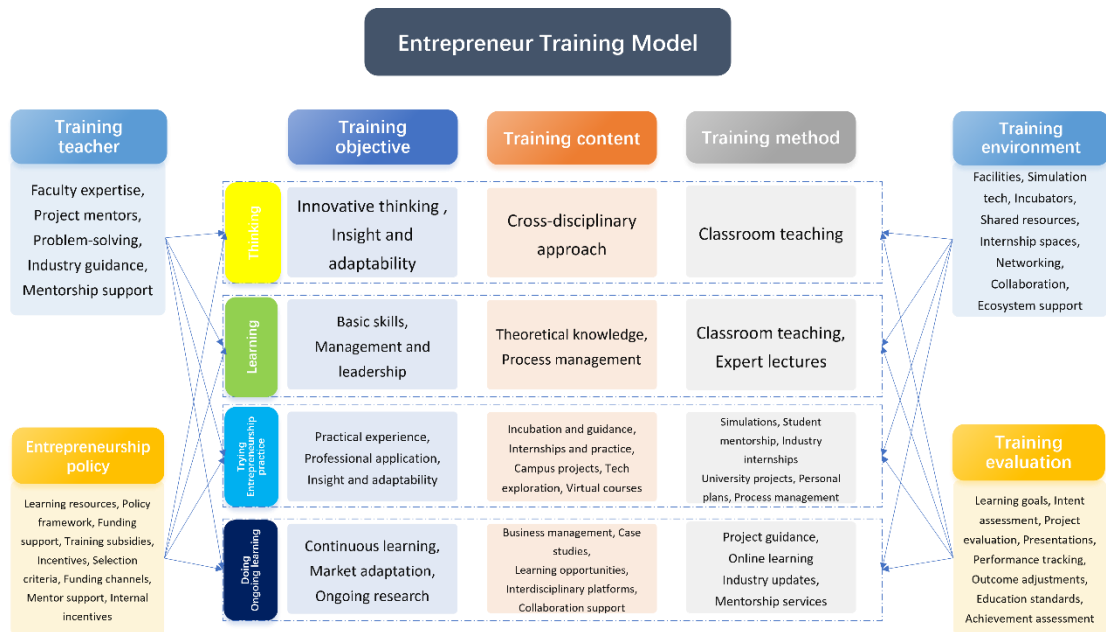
Entrepreneur Training Model

Training teacher

Faculty expertise, Project mentors, Problem-solving, Industry guidance, Mentorship support

Entrepreneurship policy

Learning resources, Policy framework, Funding support, Training subsidies, Incentives, Selection criteria, Funding channels, Mentor support, Internal incentives

| | Training objective | Training content | Training method |
|---|---|---|---|
| Thinking | Innovative thinking , Insight and adaptability | Cross-disciplinary approach | Classroom teaching |
| Learning | Basic skills, Management and leadership | Theoretical knowledge, Process management | Classroom teaching, Expert lectures |
| Trying Entrepreneurship practice | Practical experience, Professional application, Insight and adaptability | Incubation and guidance, Internships and practice, Campus projects, Tech exploration, Virtual courses | Simulations, Student mentorship, Industry internships University projects, Personal plans, Process management |
| Doing Ongoing learning | Continuous learning, Market adaptation, Ongoing research | Business management, Case studies, Learning opportunities, Interdisciplinary platforms, Collaboration support | Project guidance, Online learning Industry updates, Mentorship services |

Training environment

Facilities, Simulation tech, Incubators, Shared resources, Internship spaces, Networking, Collaboration, Ecosystem support

Training evaluation

Learning goals, Intent assessment, Project evaluation, Presentations, Performance tracking, Outcome adjustments, Education standards, Achievement assessment